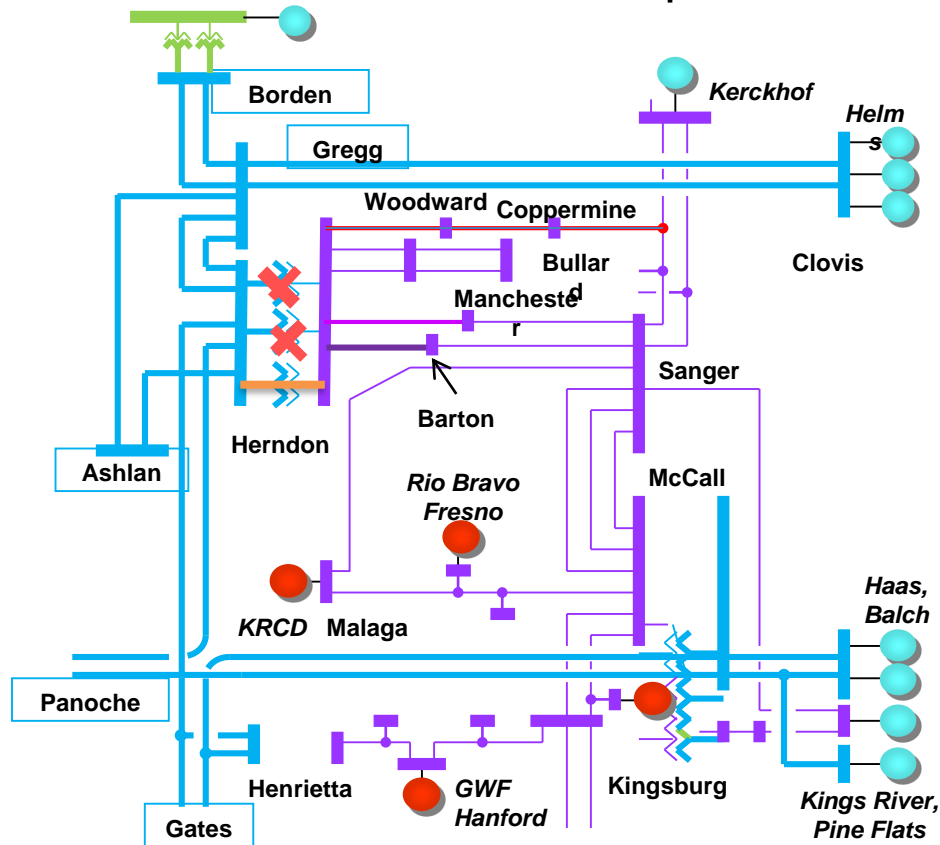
Borden

Kerckhof

Helms

Gregg

Woodward

Coppermine

Clovis

Bullard

Manchester

Sanger

Barton

Herndon

Ashlan

Rio Bravo Fresno

McCall

Haas, Balch

KRCD

Malaga

Panoche

Henrietta

GWF Hanford

Kingsburg

Kings River, Pine Flats

Gates